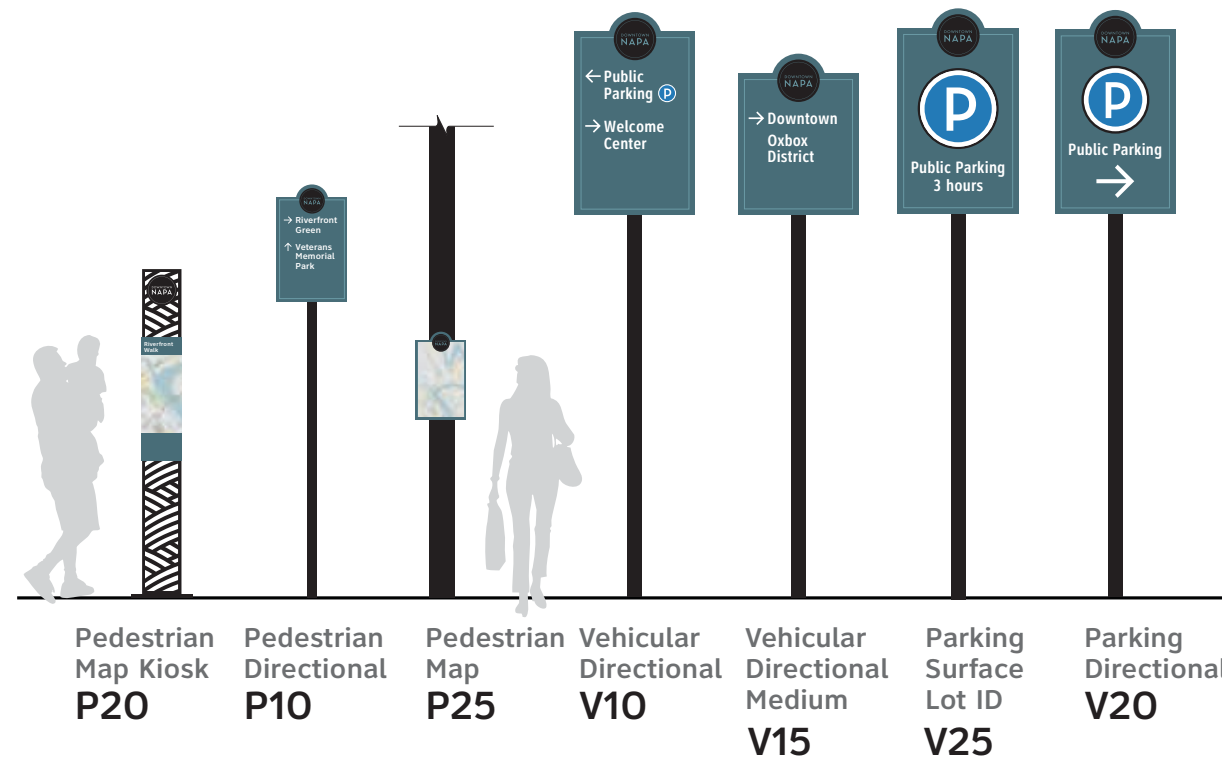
DOWNTOWN NAPA

Riverfront Walk

DOWNTOWN NAPA

→ Riverfront Green

↑ Veterans Memorial Park

DOWNTOWN NAPA

DOWNTOWN NAPA

← Public Parking P

→ Welcome Center

DOWNTOWN NAPA

→ Downtown Oxbox District

DOWNTOWN NAPA

P

Public Parking 3 hours

DOWNTOWN NAPA

P

Public Parking

→

Pedestrian Map Kiosk
P20

Pedestrian Directional
P10

Pedestrian Map
P25

Vehicular Directional
V10

Vehicular Directional Medium
V15

Parking Surface Lot ID
V25

Parking Directional
V20